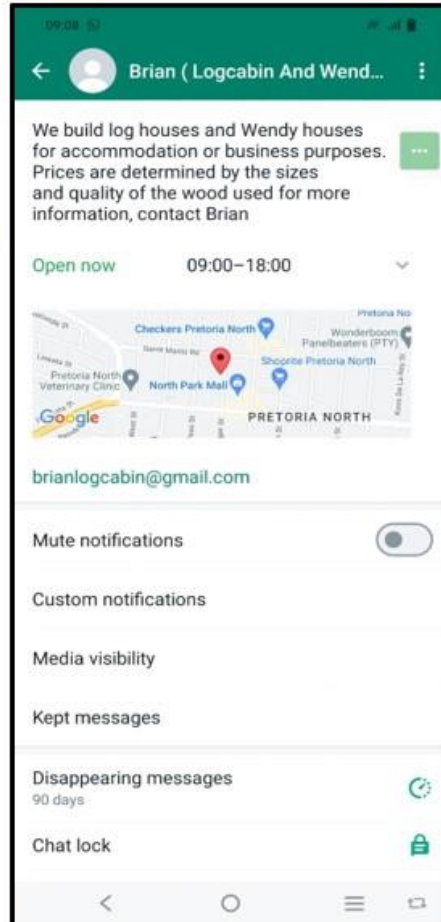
09:08

Brian ( Logcabin And Wend...

We build log houses and Wendy houses for accommodation or business purposes. Prices are determined by the sizes and quality of the wood used for more information, contact Brian

Open now 09:00–18:00

Pretoria No
Checkers Pretoria North
Wonderboom Panelbeaters (PTY)
Pretoria North Veterinary Clinic
North Park Mall
Shoprite Pretoria North
Google
PRETORIA NORTH

brianlogcabin@gmail.com

Mute notifications

Custom notifications

Media visibility

Kept messages

Disappearing messages
90 days

Chat lock